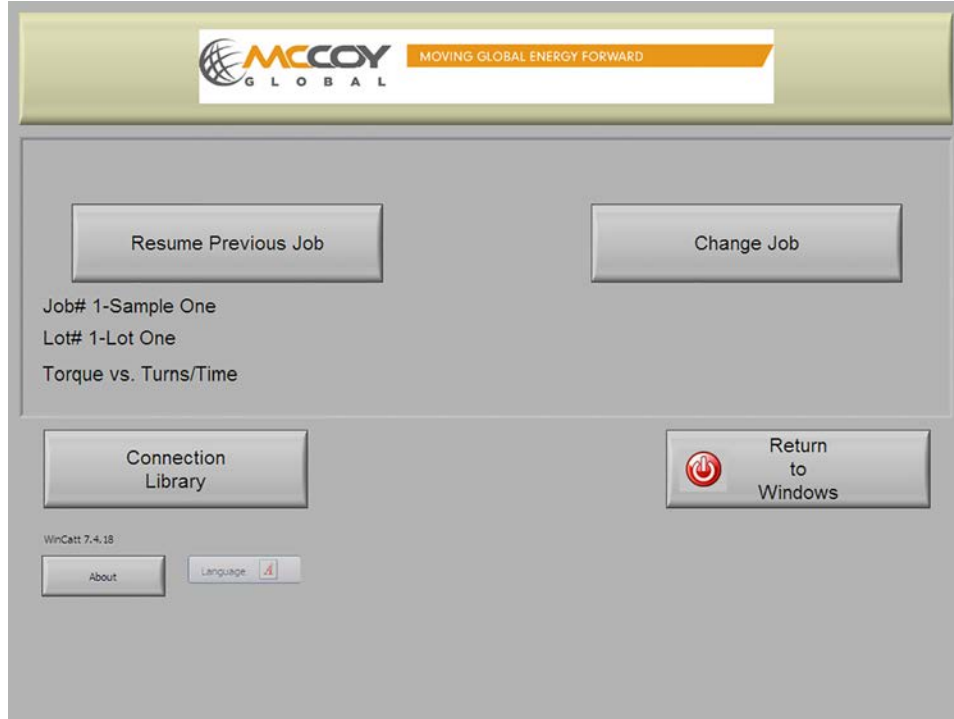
MCCOY GLOBAL

MOVING GLOBAL ENERGY FORWARD

Resume Previous Job

Change Job

Job# 1-Sample One

Lot# 1-Lot One

Torque vs. Turns/Time

Connection Library

Return to Windows

WinCatt 7.4.18

About

Language